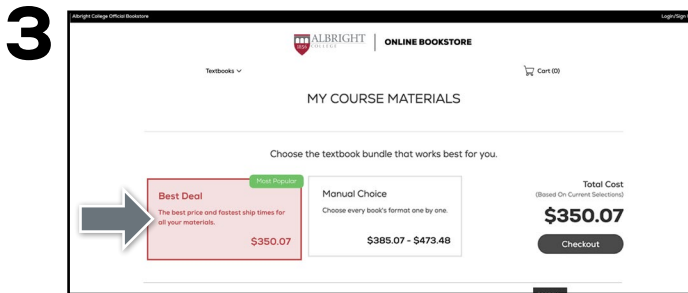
3

Albright College Official Bookstore

Login/Sign

ALBRIGHT COLLEGE 1856

ONLINE BOOKSTORE

Textbooks

Cart (0)

MY COURSE MATERIALS

Choose the textbook bundle that works best for you.

Most Popular

Best Deal

The best price and fastest ship times for all your materials.

$350.07

Manual Choice

Choose every book's format one by one.

$385.07 - $473.48

Total Cost

(Based On Current Selections)

$350.07

Checkout